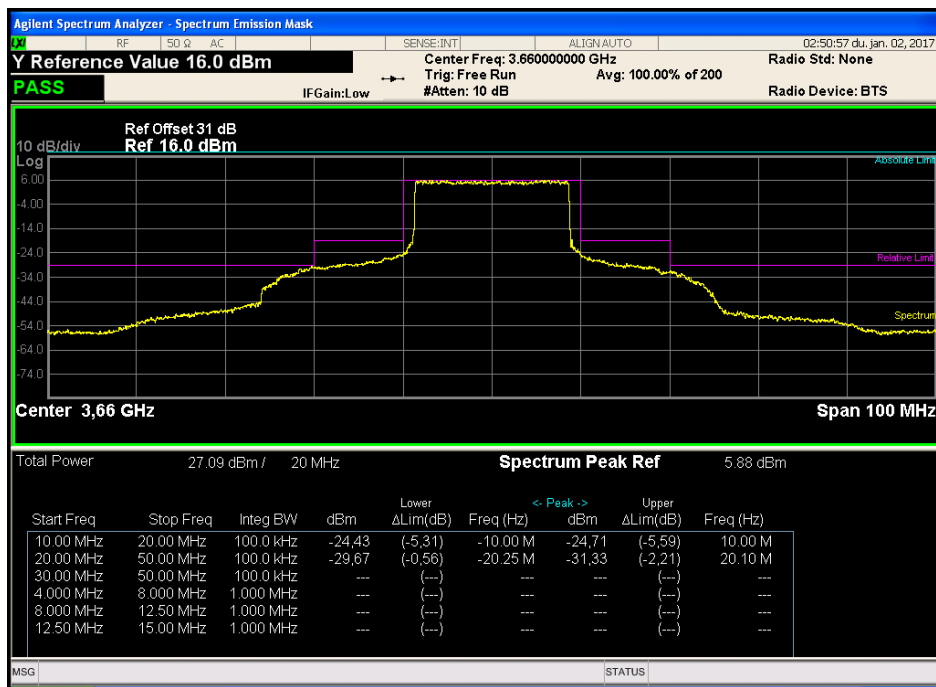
Agilent Spectrum Analyzer - Spectrum Emission Mask

RF | 50 Ω AC | SENSE:INT | ALIGN AUTO | 02:50:57 du. jan. 02, 2017

Y Reference Value 16.0 dBm

PASS

IFGain:Low

Center Freq: 3.660000000 GHz
Trig: Free Run
#Atten: 10 dB

Avg: 100.00% of 200

Radio Std: None

Radio Device: BTS

10 dB/div

Log

Ref Offset 31 dB
Ref 16.0 dBm

6.00
-4.00
-14.0
-24.0
-34.0
-44.0
-54.0
-64.0
-74.0

Absolute Limit

Relative Limit

Spectrum

Center 3,66 GHz

Span 100 MHz

Total Power 27.09 dBm / 20 MHz

Spectrum Peak Ref 5.88 dBm

| Start Freq | Stop Freq | Integ BW | dBm | Lower ΔLim(dB) | Freq (Hz) | <- Peak -> dBm | Upper ΔLim(dB) | Freq (Hz) |
|---|---|---|---|---|---|---|---|---|
| 10.00 MHz | 20.00 MHz | 100.0 kHz | -24,43 | (-5,31) | -10.00 M | -24,71 | (-5,59) | 10.00 M |
| 20.00 MHz | 50.00 MHz | 100.0 kHz | -29,67 | (-0,56) | -20.25 M | -31,33 | (-2,21) | 20.10 M |
| 30.00 MHz | 50.00 MHz | 100.0 kHz | --- | (---) | --- | --- | (---) | --- |
| 4.000 MHz | 8.000 MHz | 1.000 MHz | --- | (---) | --- | --- | (---) | --- |
| 8.000 MHz | 12.50 MHz | 1.000 MHz | --- | (---) | --- | --- | (---) | --- |
| 12.50 MHz | 15.00 MHz | 1.000 MHz | --- | (---) | --- | --- | (---) | --- |

MSG

STATUS